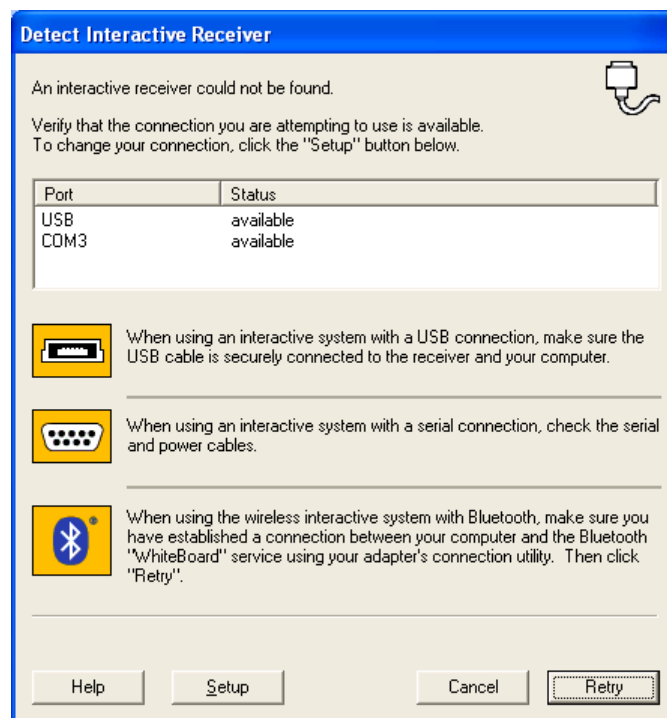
Detect Interactive Receiver

An interactive receiver could not be found.

Verify that the connection you are attempting to use is available.
To change your connection, click the "Setup" button below.

| Port | Status |
|---|---|
| USB | available |
| COM3 | available |

When using an interactive system with a USB connection, make sure the USB cable is securely connected to the receiver and your computer.

When using an interactive system with a serial connection, check the serial and power cables.

When using the wireless interactive system with Bluetooth, make sure you have established a connection between your computer and the Bluetooth "WhiteBoard" service using your adapter's connection utility. Then click "Retry".

Help Setup Cancel Retry